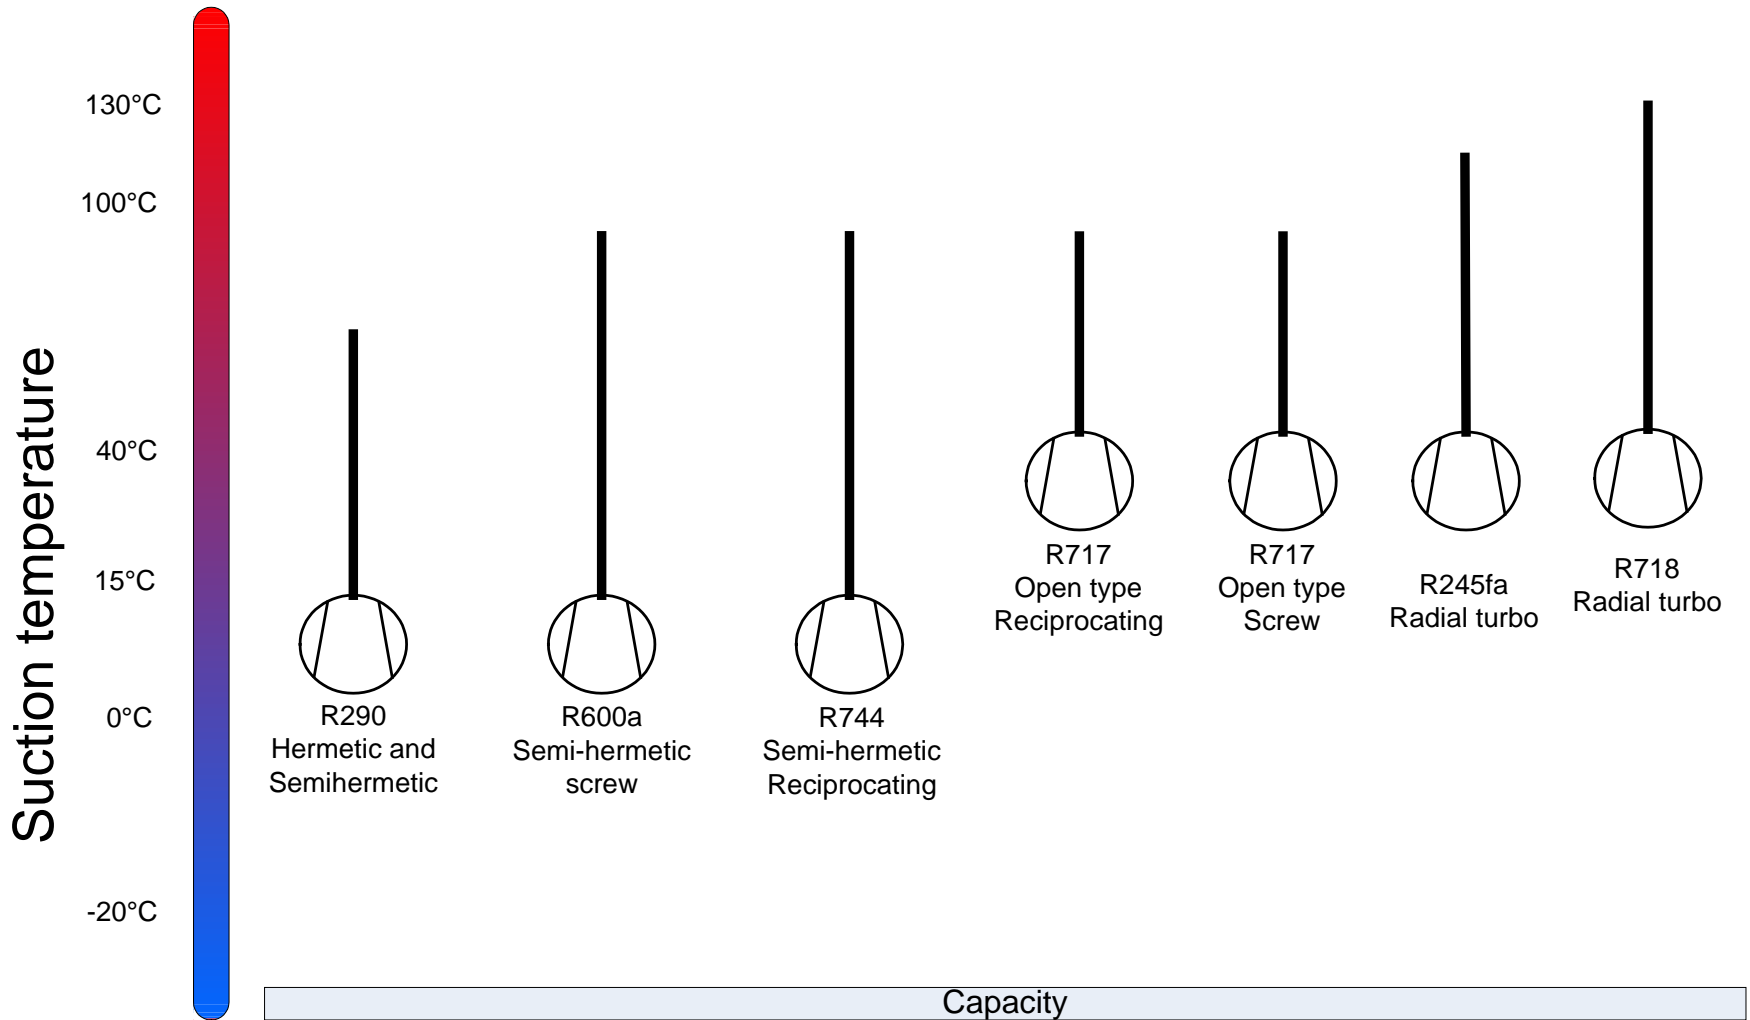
Suction temperature

130°C

100°C

40°C

15°C

0°C

-20°C

R717
Open type
Reciprocating

R717
Open type
Screw

R245fa
Radial turbo

R718
Radial turbo

R290
Hermetic and
Semihermetic

R600a
Semi-hermetic
screw

R744
Semi-hermetic
Reciprocating

Capacity